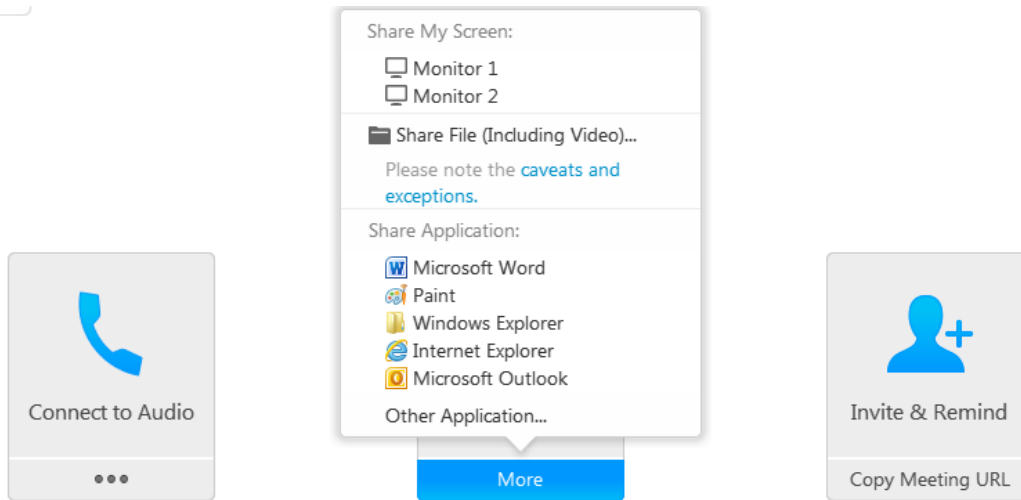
Share My Screen:

Monitor 1
Monitor 2

Share File (Including Video)...

Please note the caveats and exceptions.

Share Application:

Microsoft Word
Paint
Windows Explorer
Internet Explorer
Microsoft Outlook

Other Application...

Connect to Audio

•••

More

Invite & Remind

Copy Meeting URL